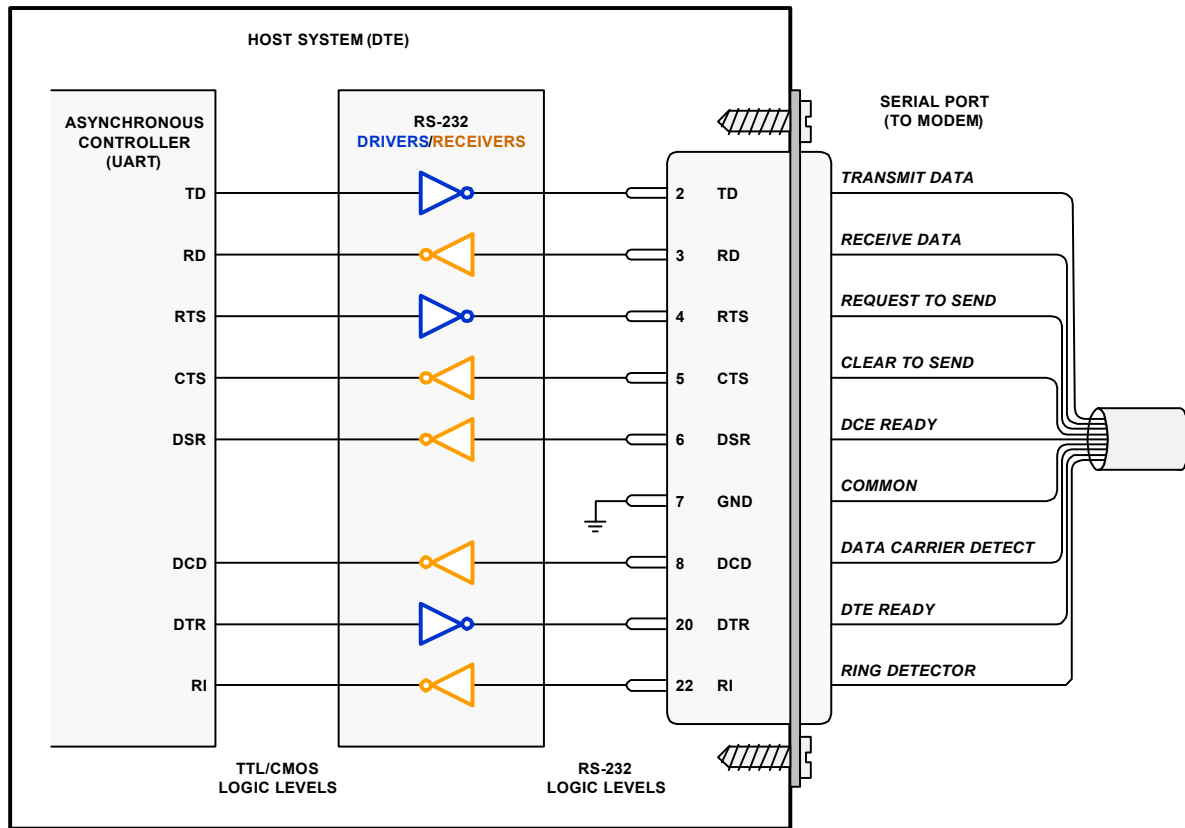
HOST SYSTEM (DTE)

ASYNCHRONOUS CONTROLLER (UART)

RS-232 DRIVERS/RECEIVERS

SERIAL PORT (TO MODEM)

TD
RD
RTS
CTS
DSR
DCD
DTR
RI

2 TD
3 RD
4 RTS
5 CTS
6 DSR
7 GND
8 DCD
20 DTR
22 RI

TRANSMIT DATA
RECEIVE DATA
REQUEST TO SEND
CLEAR TO SEND
DCE READY
COMMON
DATA CARRIER DETECT
DTE READY
RING DETECTOR

TTL/CMOS LOGIC LEVELS

RS-232 LOGIC LEVELS